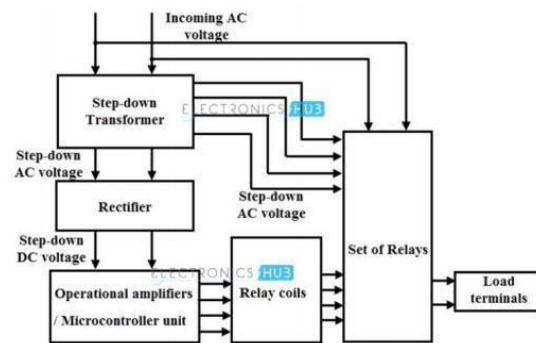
Incoming AC voltage

Step-down Transformer

ELECTRONICS HUB

Step-down AC voltage

Step-down AC voltage

Rectifier

Step-down DC voltage

Set of Relays

ELECTRONICS HUB

Operational amplifiers / Microcontroller unit

Relay coils

Load terminals